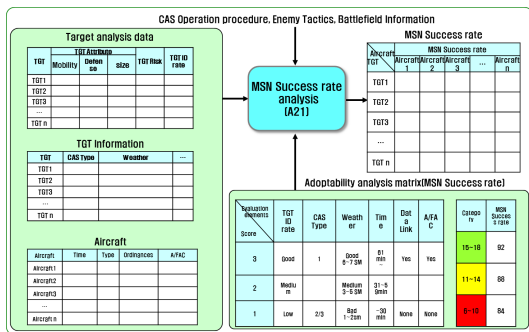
CAS Operation procedure, Enemy Tactics, Battlefield Information

Target analysis data

| TGT | TGT Attribute: Mobility | TGT Attribute: Defense | TGT Attribute: size | TGT Risk | TGT ID rate |
|---|---|---|---|---|---|
| TGT1 | | | | | |
| TGT2 | | | | | |
| TGT3 | | | | | |
| ... | | | | | |
| TGT n | | | | | |

TGT Information

| TGT | CAS Type | Weather | ... |
|---|---|---|---|
| TGT1 | | | |
| TGT2 | | | |
| TGT3 | | | |
| ... | | | |
| TGT n | | | |

Aircraft

| Aircraft | Time | Type | Ordinances | A/FAC |
|---|---|---|---|---|
| Aircraft1 | | | | |
| Aircraft2 | | | | |
| Aircraft3 | | | | |
| ... | | | | |
| Aircraft n | | | | |

MSN Success rate analysis (A21)

MSN Success rate

| Aircraft / TGT | Aircraft 1 | Aircraft 2 | Aircraft 3 | ... | Aircraft n |
|---|---|---|---|---|---|
| TGT1 | | | | | |
| TGT2 | | | | | |
| TGT3 | | | | | |
| ... | | | | | |
| TGT n | | | | | |

Adoptability analysis matrix(MSN Success rate)

| Evaluation elements / Score | TGT ID rate | CAS Type | Weather | Time | Data Link | A/FAC |
|---|---|---|---|---|---|---|
| 3 | Good | 1 | Good 6~7 SM | 01 min | Yes | Yes |
| 2 | Medium | | Medium 3~5 SM | 31~59min | | |
| 1 | Low | 2/3 | Bad 1~2sm | ~30 min | None | None |

| Category | MSN Success rate |
|---|---|
| 15~18 | 92 |
| 11~14 | 88 |
| 6~10 | 84 |